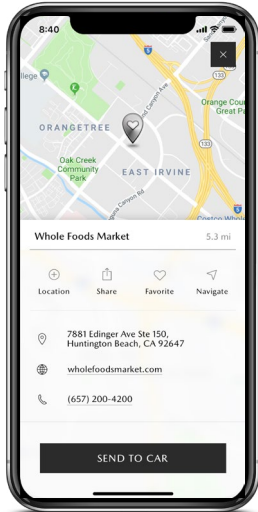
8:40

×

Canyon Ave

Orange Cou
Great Pa

ORANGETREE

133

Oak Creek
Community
Park

EAST IRVINE

Canyon Rd

Costco Whole

Whole Foods Market

5.3 mi

Location

Share

Favorite

Navigate

7881 Edinger Ave Ste 150,
Huntington Beach, CA 92647

wholefoodsmarket.com

(657) 200-4200

SEND TO CAR